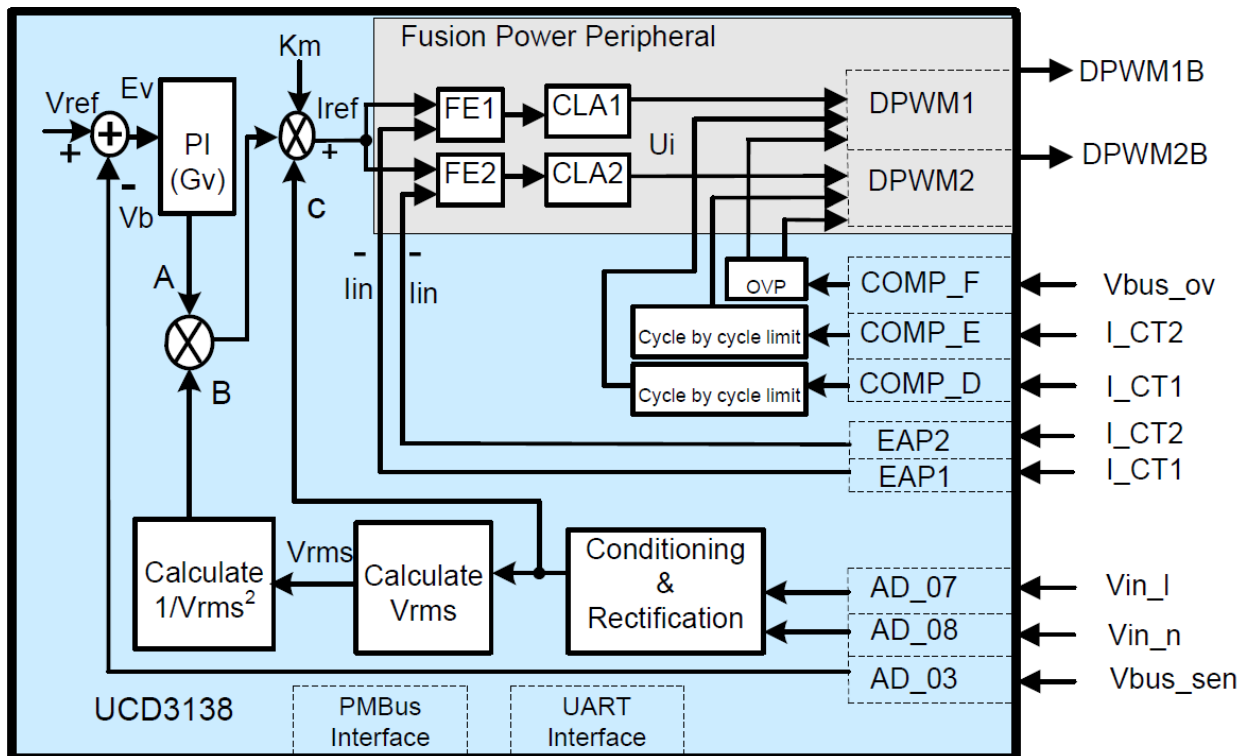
Fusion Power Peripheral

DPWM1B

DPWM2B

Km

Vref

Ev

+

-

Vb

PI (Gv)

Iref

+

C

A

B

FE1

FE2

CLA1

CLA2

Ui

DPWM1

DPWM2

-

Iin

-

Iin

OVP

COMP_F

Vbus_ov

Cycle by cycle limit

COMP_E

I_CT2

Cycle by cycle limit

COMP_D

I_CT1

EAP2

I_CT2

EAP1

I_CT1

Vrms

Calculate $1/\text{Vrms}^2$

Calculate Vrms

Conditioning & Rectification

AD_07

Vin_l

AD_08

Vin_n

AD_03

Vbus_sen

UCD3138

PMBus Interface

UART Interface